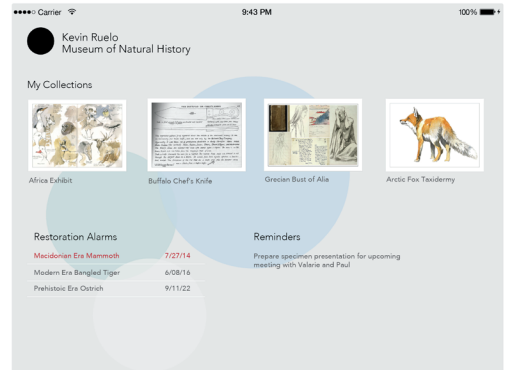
●●●●○ Carrier
9:43 PM
100%

Kevin Ruelo
Museum of Natural History

My Collections

Africa Exhibit

Buffalo Chef's Knife

Grecian Bust of Alia

Arctic Fox Taxidermy

Restoration Alarms

| | |
|---|---|
| Macidonian Era Mammoth | 7/27/14 |
| Modern Era Bangled Tiger | 6/08/16 |
| Prehistoic Era Ostrich | 9/11/22 |

Reminders

Prepare specimen presentation for upcoming meeting with Valerie and Paul